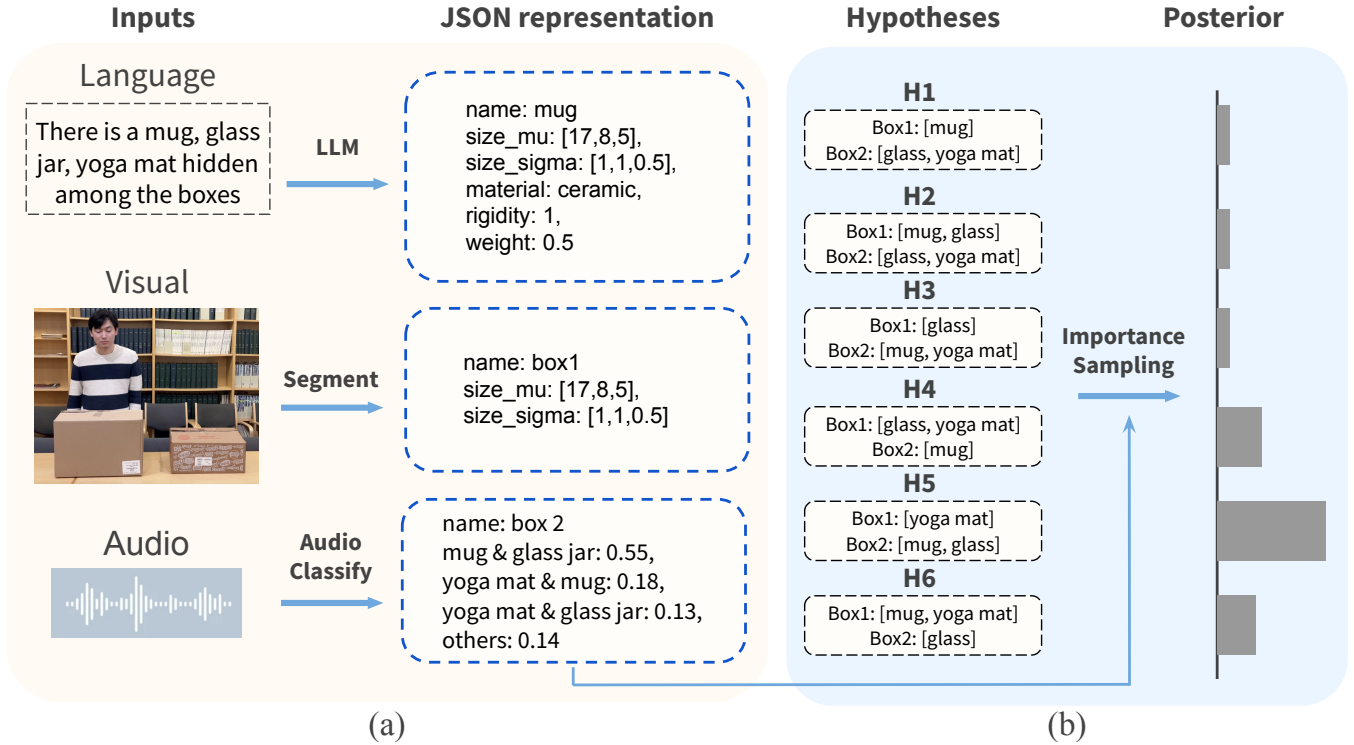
Inputs

JSON representation

Hypotheses

Posterior

Language

There is a mug, glass jar, yoga mat hidden among the boxes

LLM

name: mug
size_mu: [17,8,5],
size_sigma: [1,1,0.5],
material: ceramic,
rigidity: 1,
weight: 0.5

Visual

Segment

name: box1
size_mu: [17,8,5],
size_sigma: [1,1,0.5]

Audio

Audio Classify

name: box 2
mug & glass jar: 0.55,
yoga mat & mug: 0.18,
yoga mat & glass jar: 0.13,
others: 0.14

H1
Box1: [mug]
Box2: [glass, yoga mat]

H2
Box1: [mug, glass]
Box2: [glass, yoga mat]

H3
Box1: [glass]
Box2: [mug, yoga mat]

H4
Box1: [glass, yoga mat]
Box2: [mug]

H5
Box1: [yoga mat]
Box2: [mug, glass]

H6
Box1: [mug, yoga mat]
Box2: [glass]

Importance Sampling

(a)

(b)